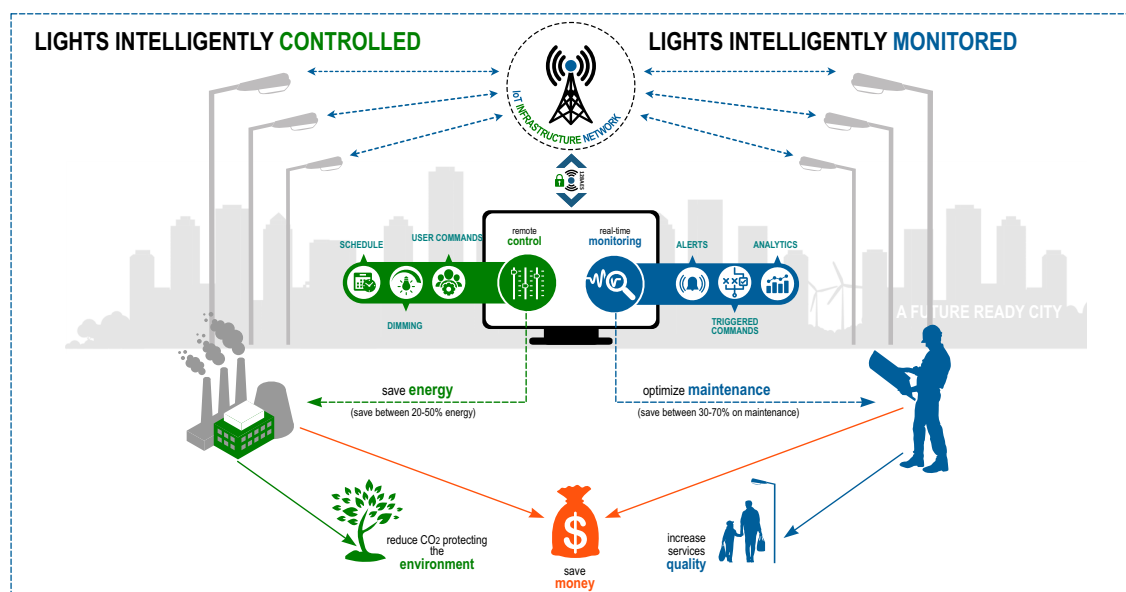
LIGHTS INTELLIGENTLY CONTROLLED

LIGHTS INTELLIGENTLY MONITORED

IoT INFRASTRUCTURE NETWORK

128bit AES

remote control

real-time monitoring

SCHEDULE

USER COMMANDS

DIMMING

ALERTS

ANALYTICS

TRIGGERED COMMANDS

A FUTURE READY CITY

save energy
(save between 20-50% energy)

optimize maintenance
(save between 30-70% on maintenance)

reduce $CO_2$ protecting the environment

save money

increase services quality